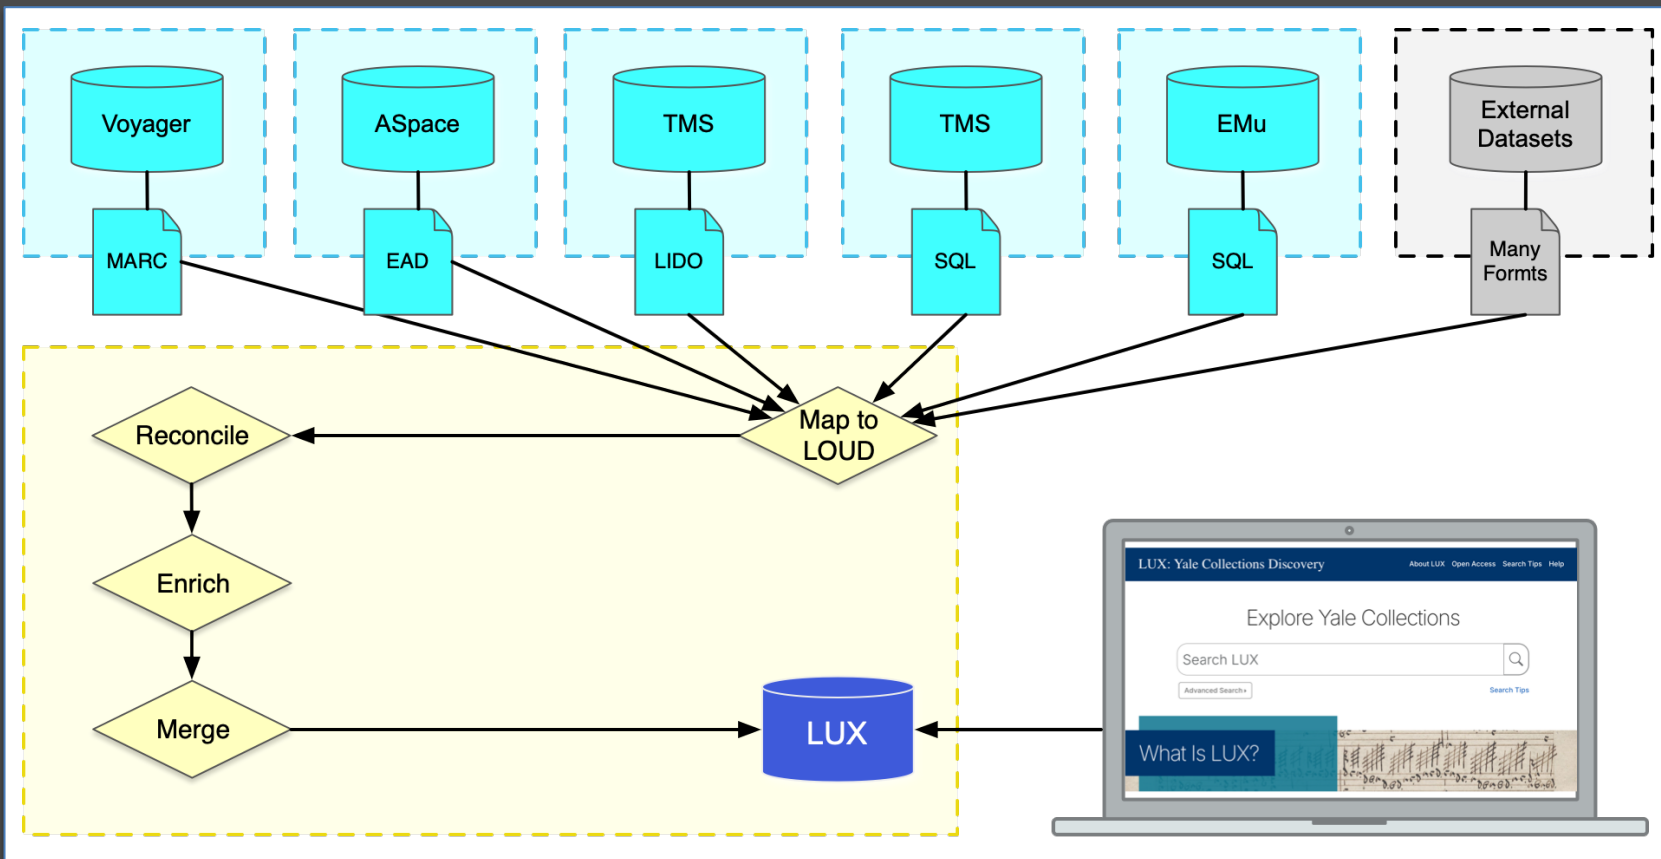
Voyager
MARC

ASpace
EAD

TMS
LIDO

TMS
SQL

EMu
SQL

External Datasets
Many Formts

Reconcile

Map to LOUD

Enrich

Merge

LUX

LUX: Yale Collections Discovery
About LUX Open Access Search Tips Help

Explore Yale Collections

Search LUX

Advanced Search+

Search Tips

What Is LUX?